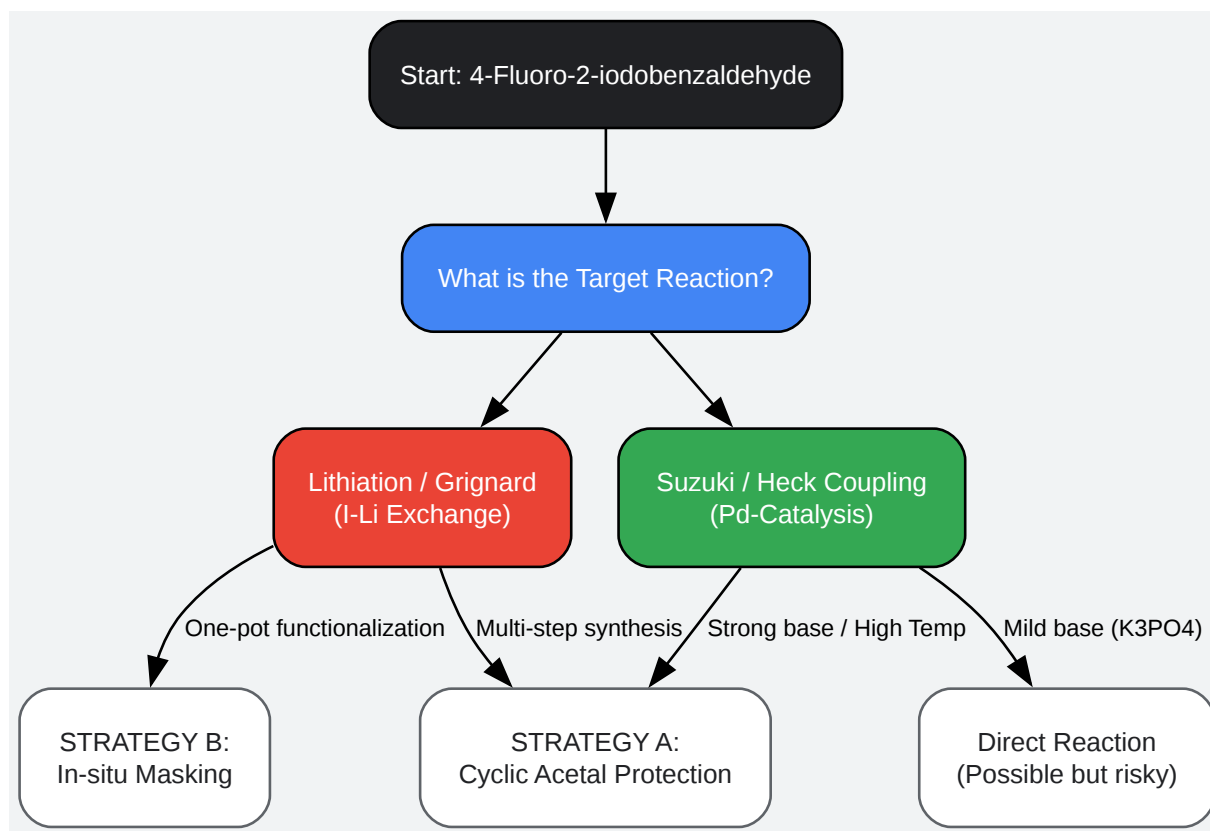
Start: 4-Fluoro-2-iodobenzaldehyde

What is the Target Reaction?

Lithiation / Grignard
(I-Li Exchange)

Suzuki / Heck Coupling
(Pd-Catalysis)

One-pot functionalization

Multi-step synthesis

Strong base / High Temp

Mild base (K3PO4)

STRATEGY B:
In-situ Masking

STRATEGY A:
Cyclic Acetal Protection

Direct Reaction
(Possible but risky)